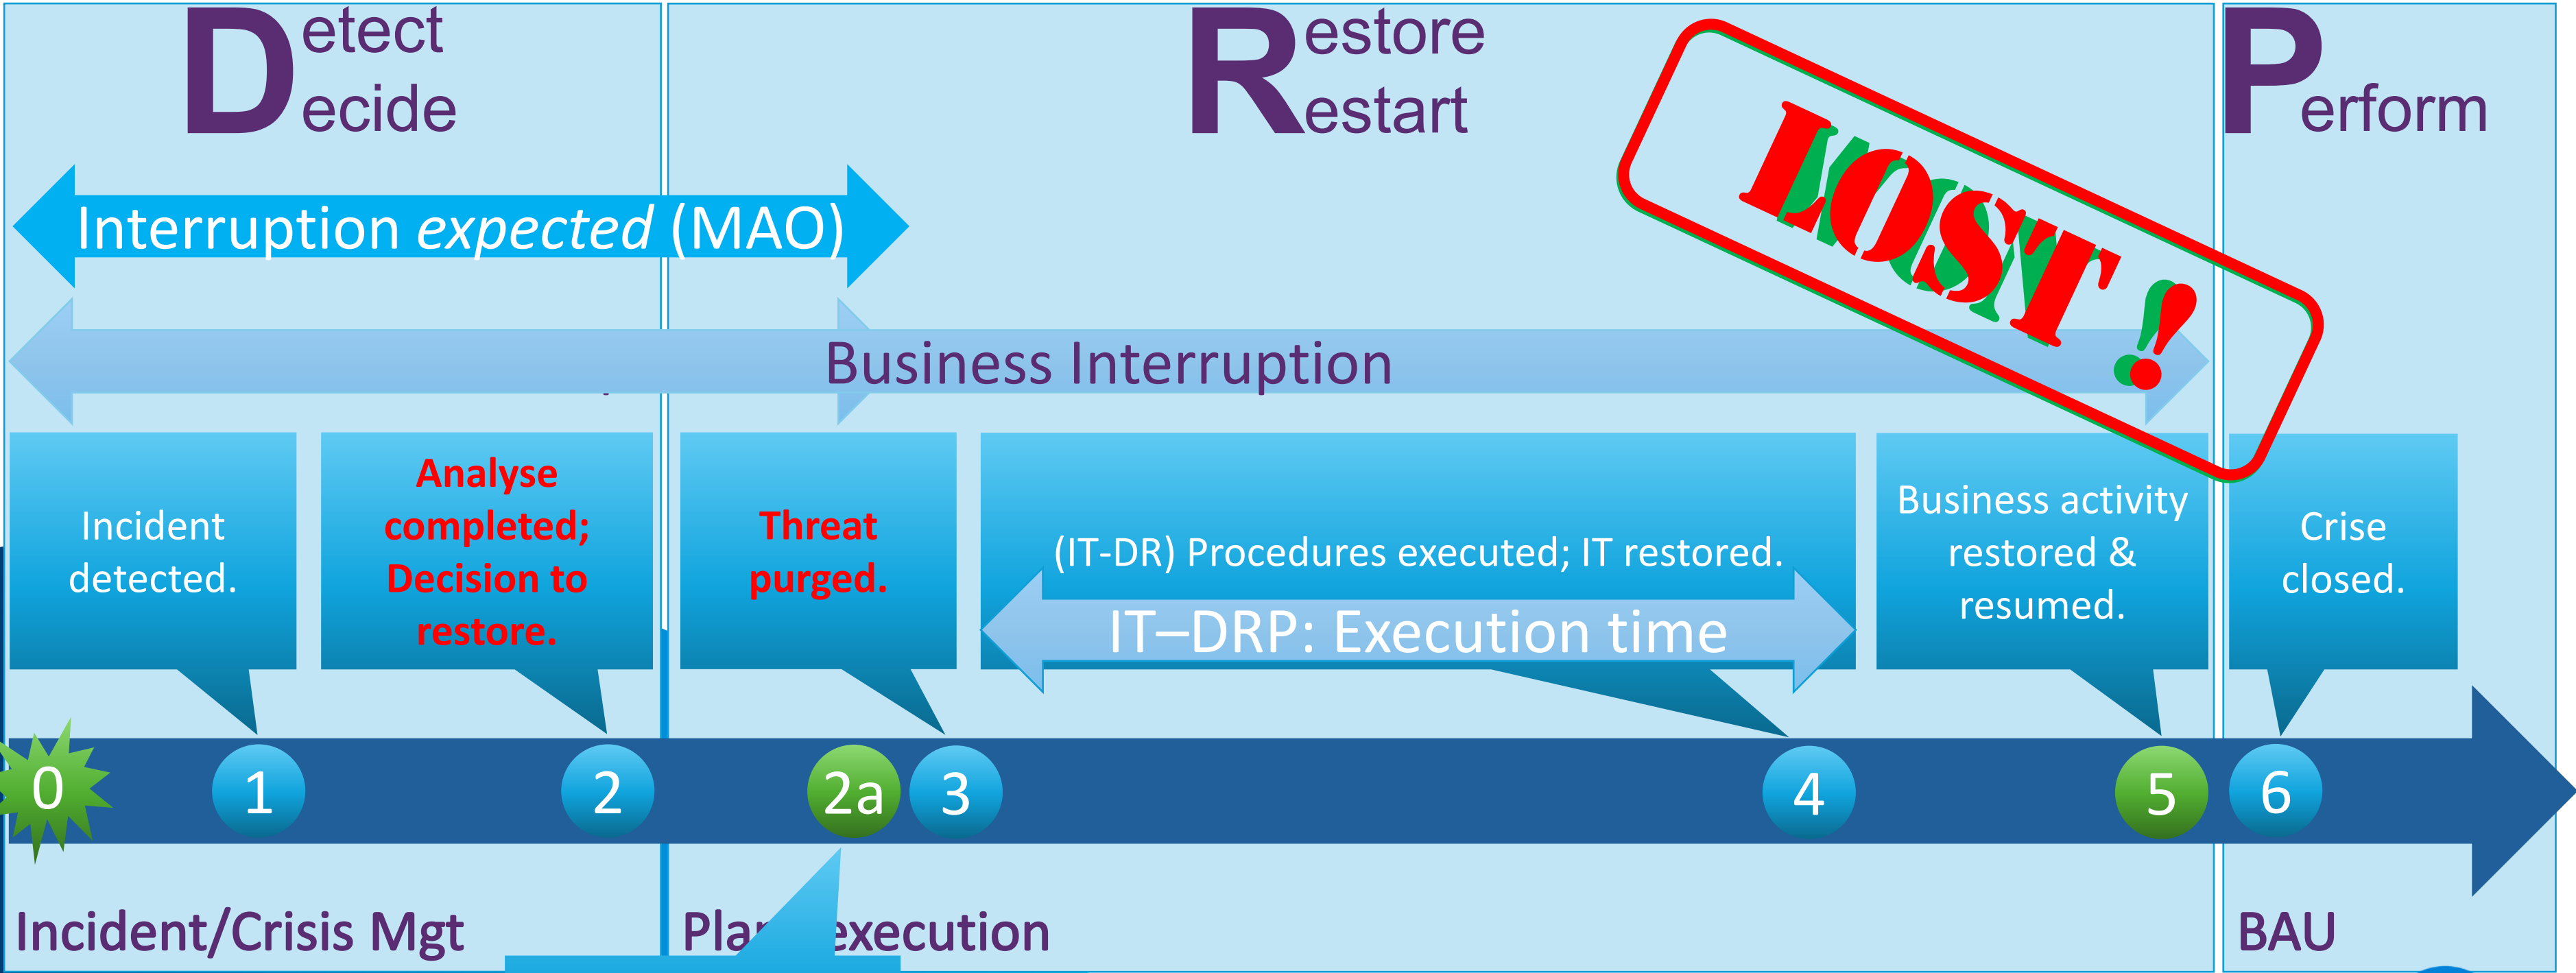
Detect
Decide

Restore
Restart

Perform

LOST !

Interruption *expected* (MAO)

Business Interruption

Incident detected.

Analyse completed; Decision to restore.

Threat purged.

(IT-DR) Procedures executed; IT restored.

IT–DRP: Execution time

Business activity restored & resumed.

Crise closed.

0
1
2
2a
3
4
5
6

Incident/Crisis Mgt

Pla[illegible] execution

BAU